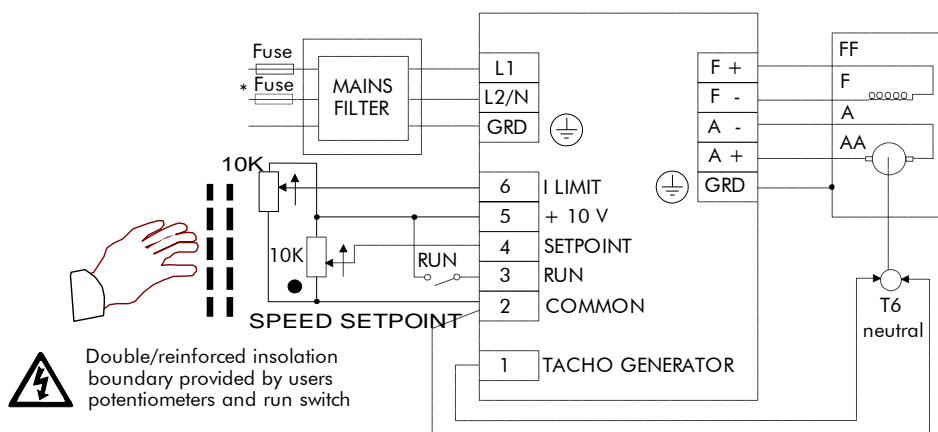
Fuse
* Fuse
MAINS FILTER
L1
L2/N
GRD
F +
F -
A -
A +
GRD
FF
F
A
AA
10K
6 I LIMIT
5 + 10 V
10K
4 SETPOINT
RUN
3 RUN
2 COMMON
SPEED SETPOINT
T6
neutral
Double/reinforced insolation boundary provided by users potentiometers and run switch
1 TACHO GENERATOR